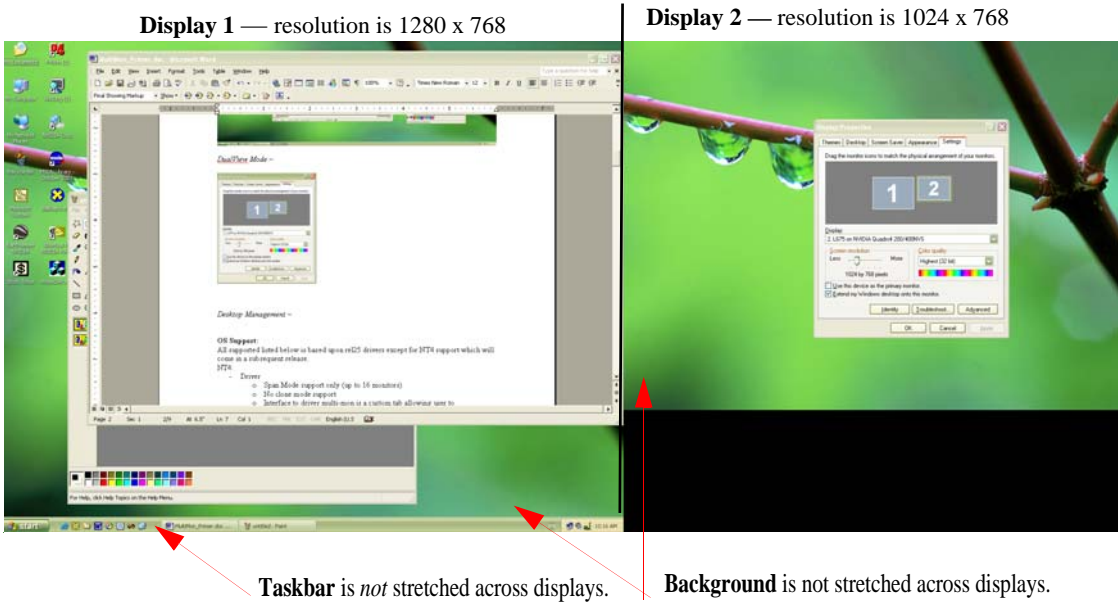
**Display 1** — resolution is 1280 x 768

**Display 2** — resolution is 1024 x 768

DualView Mode –

Desktop Management –

OS Support:
All supported listed below is based upon rel25 drivers except for NT4 support which will come in a subsequent release.
NT4:
- Driver
  - Span Mode support only (up to 16 monitors)
  - No clone mode support
  - Interface to driver multi-mon is a custom tab allowing user to

Display Properties

Themes | Desktop | Screen Saver | Appearance | Settings

Drag the monitor icons to match the physical arrangement of your monitors.

1 2

Display:
2. L575 on NVIDIA Quadro4 200/400NVS

Screen resolution
Less More
1024 by 768 pixels

Color quality
Highest (32 bit)

Use this device as the primary monitor.
Extend my Windows desktop onto this monitor.

Identify | Troubleshoot... | Advanced

OK | Cancel | Apply

start

**Taskbar** is *not* stretched across displays.

**Background** is not stretched across displays.